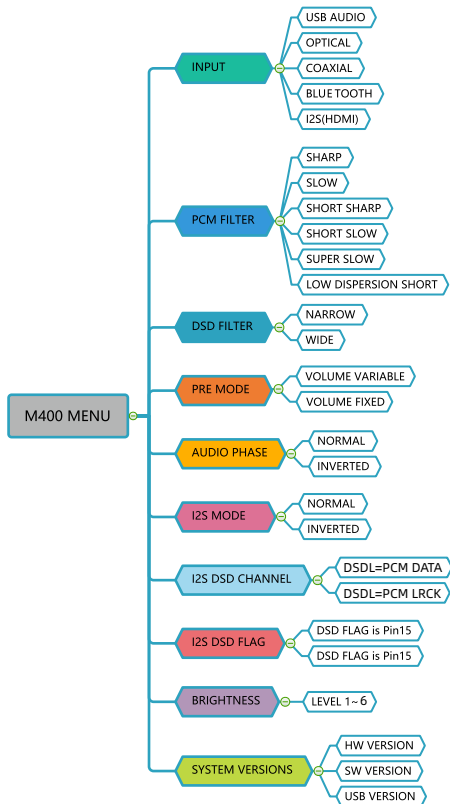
M400 MENU

INPUT
USB AUDIO
OPTICAL
COAXIAL
BLUE TOOTH
I2S(HDMI)

PCM FILTER
SHARP
SLOW
SHORT SHARP
SHORT SLOW
SUPER SLOW
LOW DISPERSION SHORT

DSD FILTER
NARROW
WIDE

PRE MODE
VOLUME VARIABLE
VOLUME FIXED

AUDIO PHASE
NORMAL
INVERTED

I2S MODE
NORMAL
INVERTED

I2S DSD CHANNEL
DSDL=PCM DATA
DSDL=PCM LRCK

I2S DSD FLAG
DSD FLAG is Pin15
DSD FLAG is Pin15

BRIGHTNESS
LEVEL 1~6

SYSTEM VERSIONS
HW VERSION
SW VERSION
USB VERSION